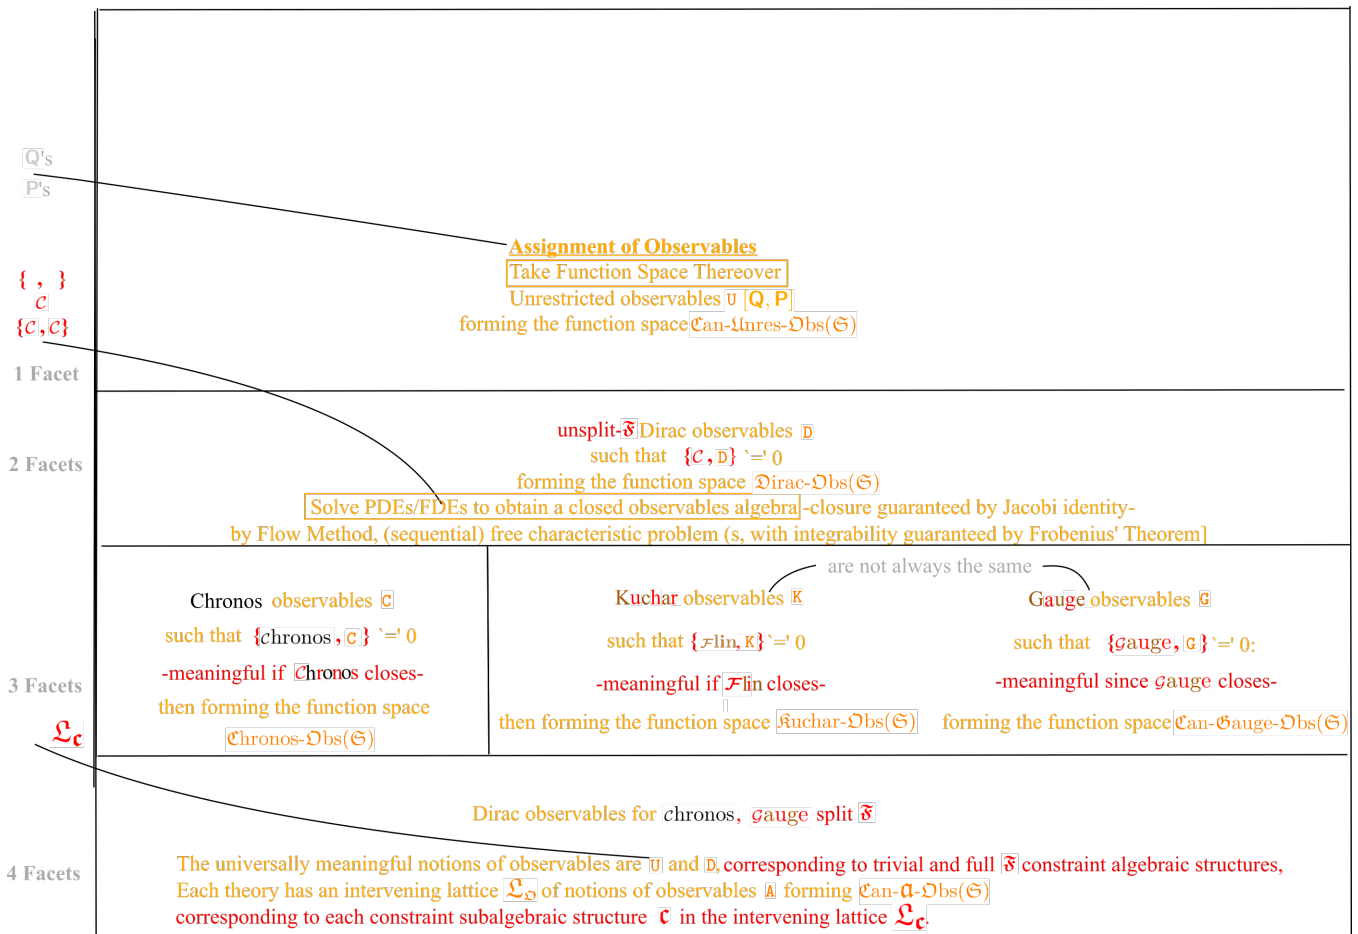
Q's
P's

{ , }
$\mathcal{C}$
{$\mathcal{C}$, $\mathcal{C}$}

1 Facet

Assignment of Observables
Take Function Space Thereover
Unrestricted observables U [Q, P]
forming the function space Can-Unres-Obs($\mathfrak{S}$)

2 Facets

unsplit-$\mathfrak{F}$ Dirac observables D
such that {$\mathcal{C}$, D} '=' 0
forming the function space Dirac-Obs($\mathfrak{S}$)
Solve PDEs/FDEs to obtain a closed observables algebra -closure guaranteed by Jacobi identity-
by Flow Method, (sequential) free characteristic problem (s, with integrability guaranteed by Frobenius' Theorem]

are not always the same

3 Facets

$\mathfrak{L}_{\mathfrak{C}}$

Chronos observables C
such that {chronos, C} '=' 0
-meaningful if Chronos closes-
then forming the function space
Chronos-Obs($\mathfrak{S}$)

Kuchar observables K
such that {$\mathcal{F}$lin, K} '=' 0
-meaningful if $\mathcal{F}$lin closes-
then forming the function space Kuchar-Obs($\mathfrak{S}$)

Gauge observables G
such that {gauge, G} '=' 0;
-meaningful since gauge closes-
forming the function space Can-Gauge-Obs($\mathfrak{S}$)

4 Facets

Dirac observables for chronos, gauge split $\mathfrak{F}$
The universally meaningful notions of observables are U and D, corresponding to trivial and full $\mathfrak{F}$ constraint algebraic structures,
Each theory has an intervening lattice $\mathfrak{L}_{\mathfrak{O}}$ of notions of observables A forming Can-A-Obs($\mathfrak{S}$)
corresponding to each constraint subalgebraic structure $\mathfrak{c}$ in the intervening lattice $\mathfrak{L}_{\mathfrak{c}}$.